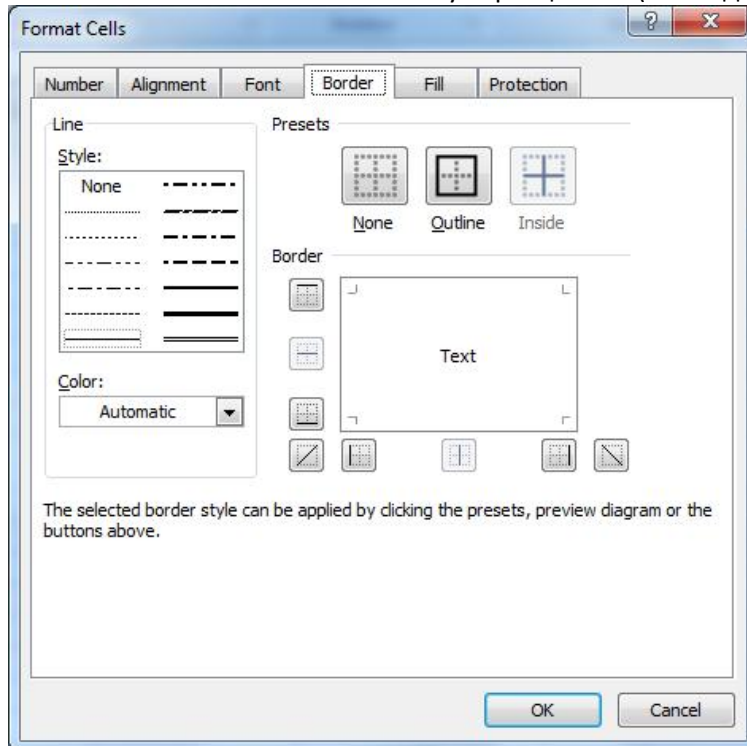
Format Cells

?

X

Number

Alignment

Font

Border

Fill

Protection

Line

Style:

None

Color:

Automatic

Presets

None

Outline

Inside

Border

Text

The selected border style can be applied by clicking the presets, preview diagram or the buttons above.

OK

Cancel